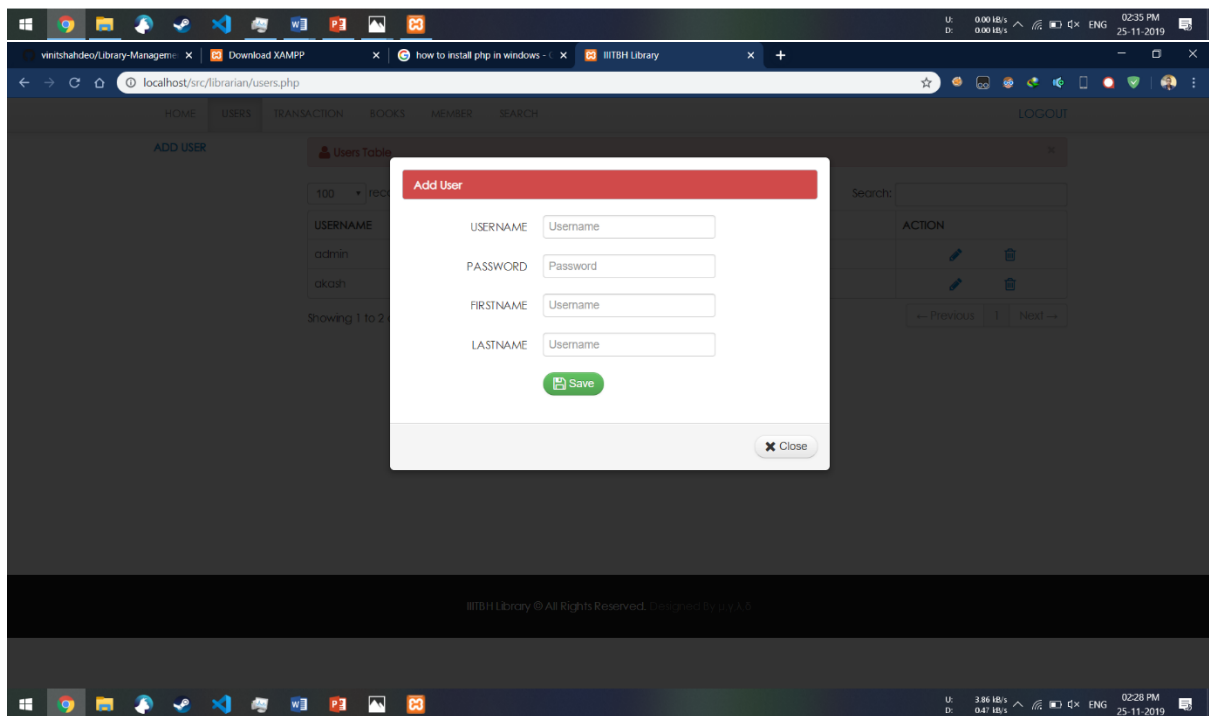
U: 0.00 kB/s
D: 0.00 kB/s
ENG 02:35 PM 25-11-2019

vinitshahdeo/Library-Manageme ×
Download XAMPP ×
how to install php in windows - ×
IIITBH Library ×

localhost/src/librarian/users.php

HOME USERS TRANSACTION BOOKS MEMBER SEARCH LOGOUT

ADD USER

Users Table

100 records

Search:

| USERNAME | ACTION |
|---|---|
| admin | |
| akash | |

Showing 1 to 2

← Previous 1 Next →

Add User

USERNAME Username

PASSWORD Password

FIRSTNAME Username

LASTNAME Username

Save

Close

IIITBH Library © All Rights Reserved. Designed By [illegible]

U: 3.86 kB/s
D: 0.47 kB/s
ENG 02:28 PM 25-11-2019